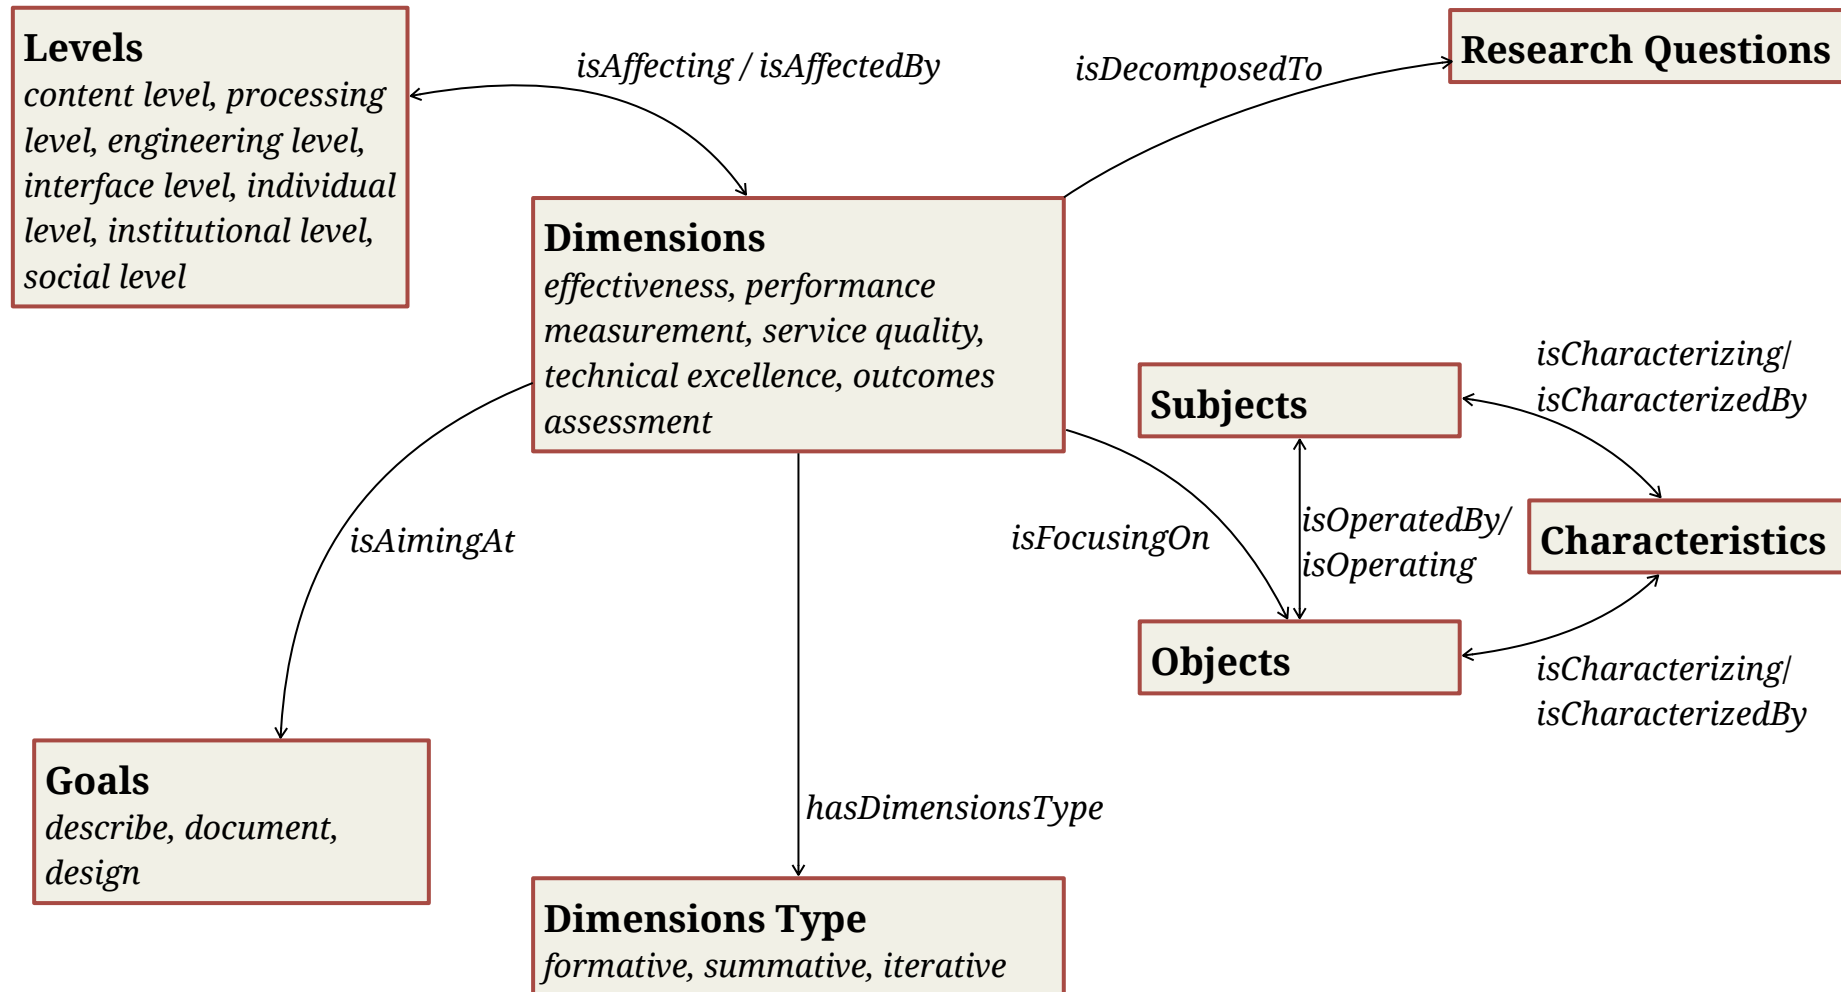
Levels
content level, processing level, engineering level, interface level, individual level, institutional level, social level

isAffecting / isAffectedBy

isDecomposedTo

Research Questions

Dimensions
effectiveness, performance measurement, service quality, technical excellence, outcomes assessment

Subjects

isCharacterizing/ isCharacterizedBy

isAimingAt

isFocusingOn

isOperatedBy/ isOperating

Characteristics

Objects

isCharacterizing/ isCharacterizedBy

Goals
describe, document, design

hasDimensionsType

Dimensions Type
formative, summative, iterative